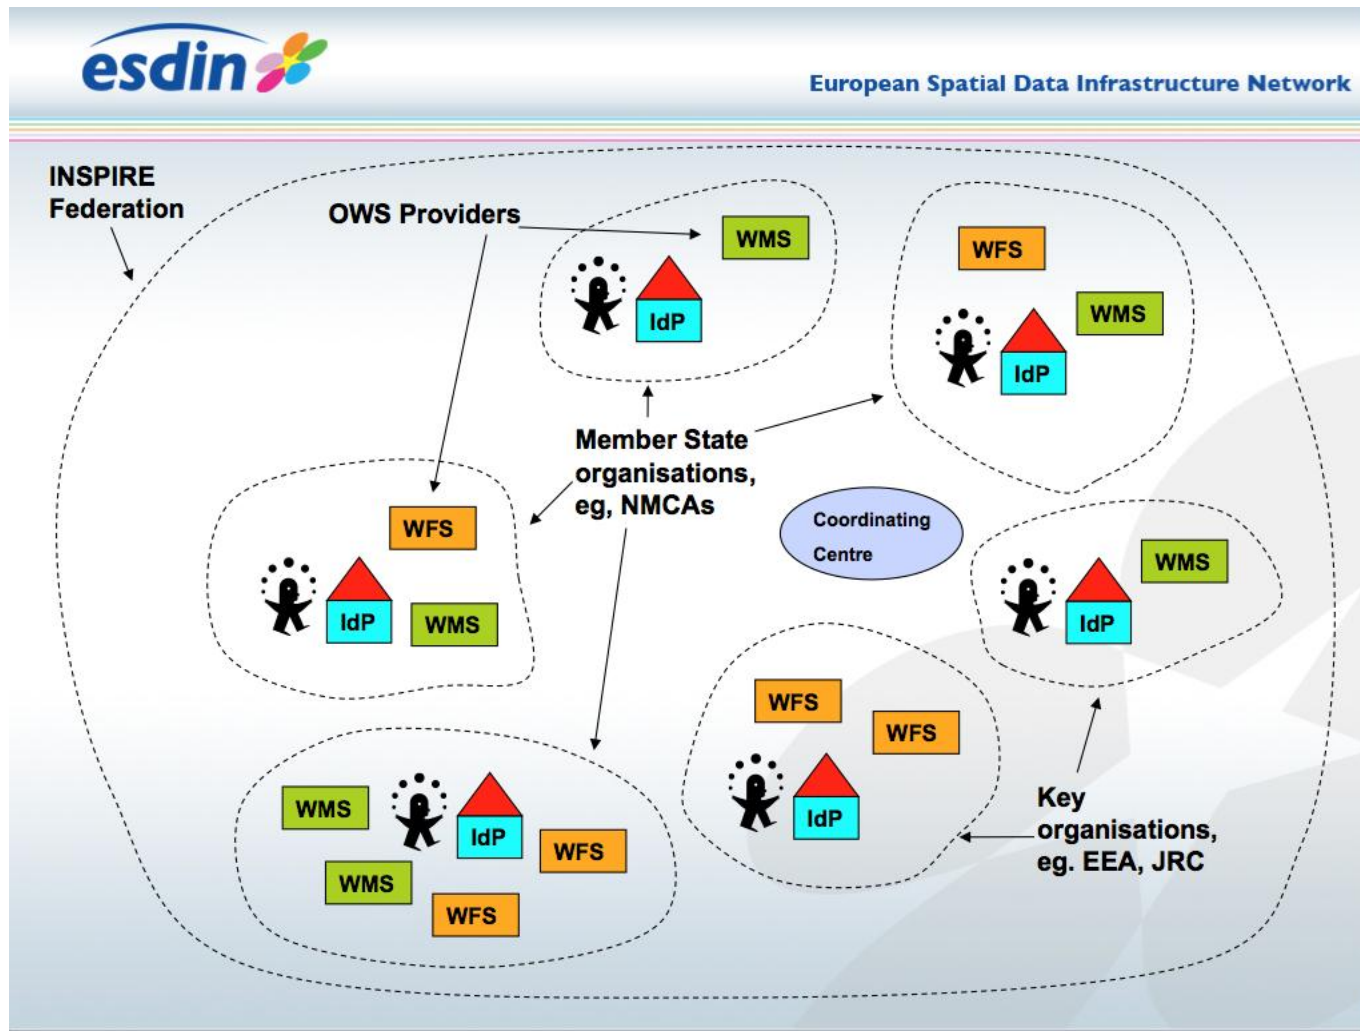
esdin

European Spatial Data Infrastructure Network

INSPIRE Federation

OWS Providers

WMS

IdP

WFS

WMS

IdP

Member State organisations, eg, NMCAs

WFS

IdP

WMS

Coordinating Centre

WMS

IdP

WFS

WFS

IdP

WMS

IdP

WFS

WMS

WFS

Key organisations, eg. EEA, JRC